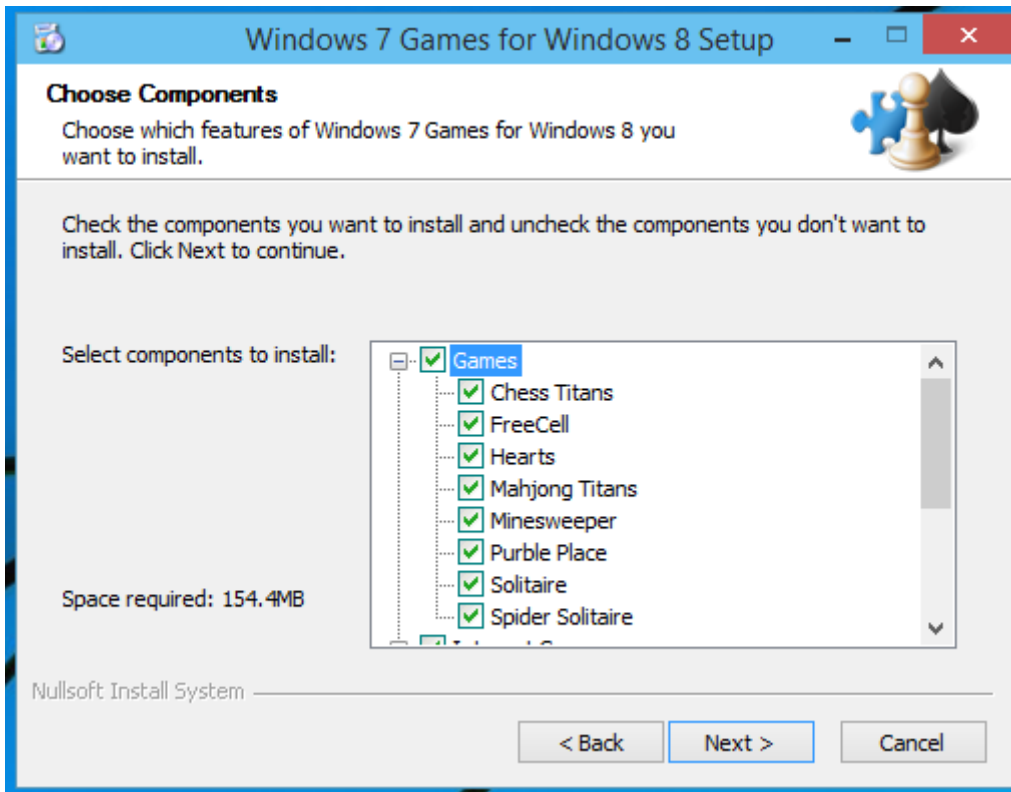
Windows 7 Games for Windows 8 Setup

Choose Components

Choose which features of Windows 7 Games for Windows 8 you want to install.

Check the components you want to install and uncheck the components you don't want to install. Click Next to continue.

Select components to install:

Games
Chess Titans
FreeCell
Hearts
Mahjong Titans
Minesweeper
Purble Place
Solitaire
Spider Solitaire
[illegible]

Space required: 154.4MB

Nullsoft Install System

< Back
Next >
Cancel